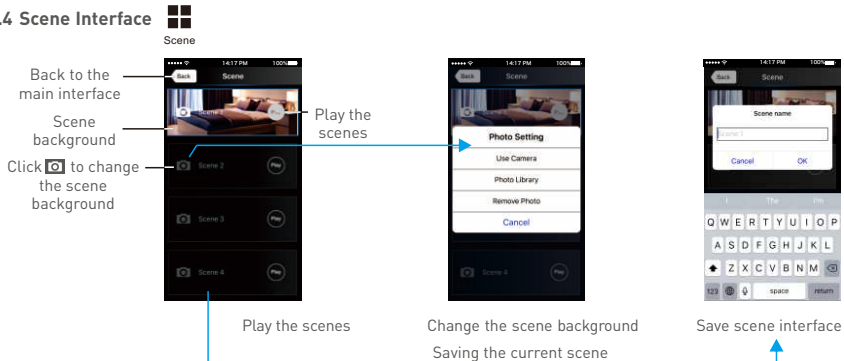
.4 Scene Interface

Scene

Back to the main interface

Scene background

Click [camera icon] to change the scene background

Play the scenes

14:17 PM 100%

Back Scene

Scene 1 Play

Scene 2 Play

Scene 3 Play

Scene 4 Play

14:17 PM 100%

Back Scene

Photo Setting

Use Camera

Photo Library

Remove Photo

Cancel

Scene 4 Play

14:17 PM 100%

Back Scene

Scene name

Scene 1

Cancel OK

I The I'm

Q W E R T Y U I O P

A S D F G H J K L

Z X C V B N M

123 space return

Play the scenes

Change the scene background

Saving the current scene

Save scene interface